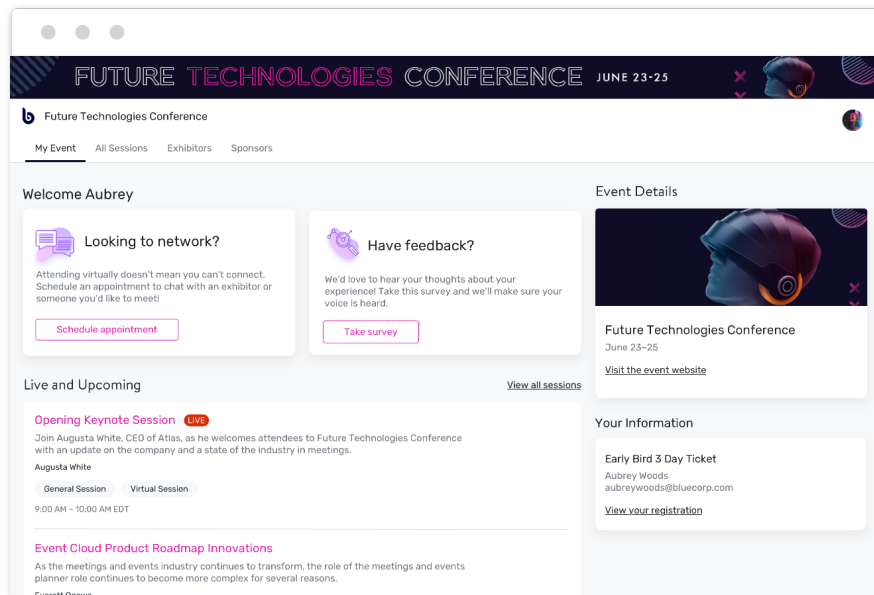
FUTURE TECHNOLOGIES CONFERENCE JUNE 23-25

Future Technologies Conference

My Event All Sessions Exhibitors Sponsors

Welcome Aubrey

Looking to network?

Attending virtually doesn't mean you can't connect. Schedule an appointment to chat with an exhibitor or someone you'd like to meet!

Schedule appointment

Have feedback?

We'd love to hear your thoughts about your experience! Take this survey and we'll make sure your voice is heard.

Take survey

Live and Upcoming

View all sessions

Opening Keynote Session LIVE

Join Augusta White, CEO of Atlas, as he welcomes attendees to Future Technologies Conference with an update on the company and a state of the industry in meetings.

Augusta White

General Session Virtual Session

9:00 AM - 10:00 AM EDT

Event Cloud Product Roadmap Innovations

As the meetings and events industry continues to transform, the role of the meetings and events planner role continues to become more complex for several reasons.

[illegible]

Event Details

Future Technologies Conference

June 23–25

Visit the event website

Your Information

Early Bird 3 Day Ticket

Aubrey Woods

aubreywoods@bluecorp.com

View your registration